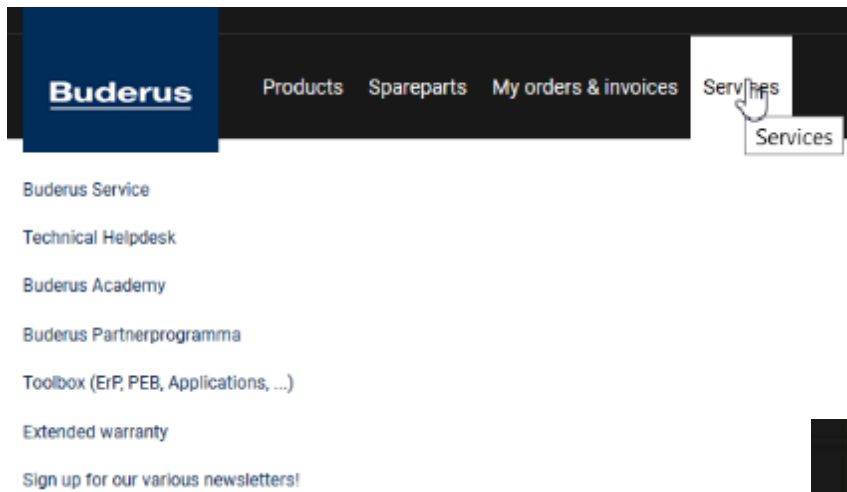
Buderus

Products Spareparts My orders & invoices Services

Services

Buderus Service

Technical Helpdesk

Buderus Academy

Buderus Partnerprogramma

Toolbox (ErP, PEB, Applications, ...)

Extended warranty

Sign up for our various newsletters!